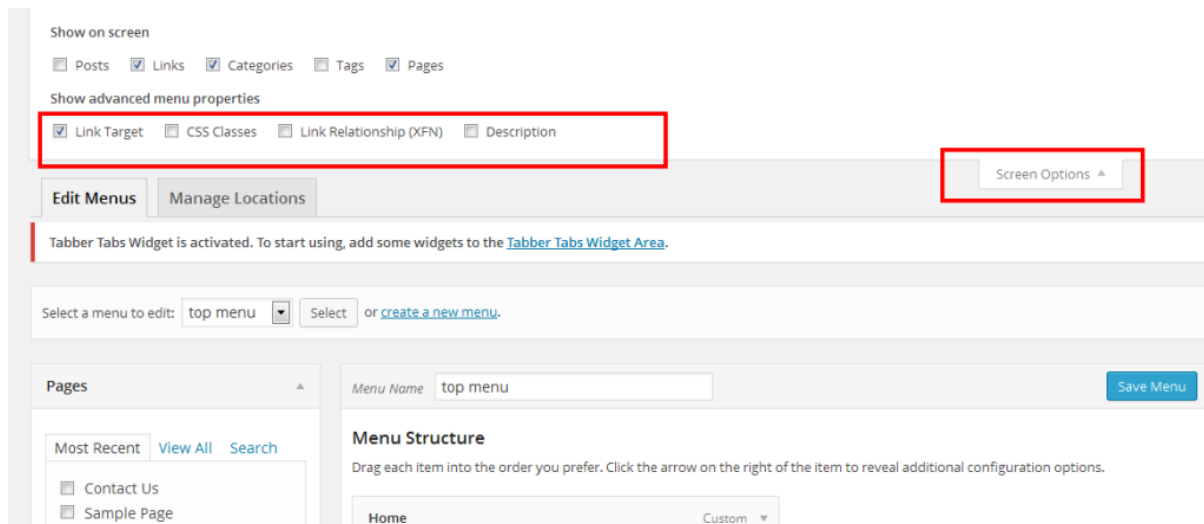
Show on screen

Posts Links Categories Tags Pages

Show advanced menu properties

Link Target CSS Classes Link Relationship (XFN) Description

Screen Options

Edit Menus Manage Locations

Tabber Tabs Widget is activated. To start using, add some widgets to the Tabber Tabs Widget Area.

Select a menu to edit: top menu Select or create a new menu.

Pages

Most Recent View All Search

Contact Us
Sample Page

Menu Name top menu

Save Menu

Menu Structure

Drag each item into the order you prefer. Click the arrow on the right of the item to reveal additional configuration options.

Home Custom